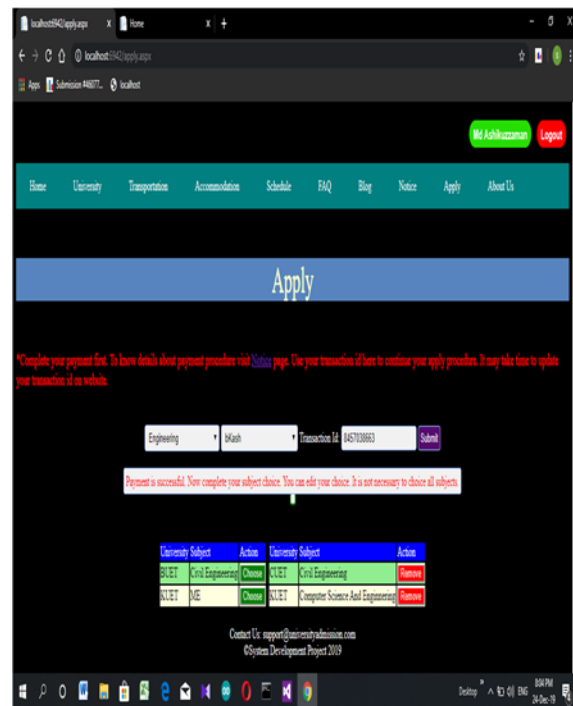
localhost:6942/apply.aspx
Home
localhost:6942/apply.aspx
Apps Submission 446077... localhost

Md Ashikuzzaman Logout

Home University Transportation Accommodation Schedule FAQ Blog Notice Apply About Us

Apply

*Complete your payment first. To know details about payment procedure visit Notice page. Use your transaction id here to continue your apply procedure. It may take time to update your transaction id on website.

Engineering bKash Transaction Id 8457038663 Submit

Payment is successful. Now complete your subject choice. You can edit your choice. It is not necessary to choice all subjects.

| University | Subject | Action |
|---|---|---|
| BUET | Civil Engineering | Choose |
| KUET | ME | Choose |

| University | Subject | Action |
|---|---|---|
| CUET | Civil Engineering | Remove |
| KUET | Computer Science And Engineering | Remove |

Contact Us: support@universityadmission.com
©System Development Project 2019

Desktop ENG 8:04 PM 24-Dec-19